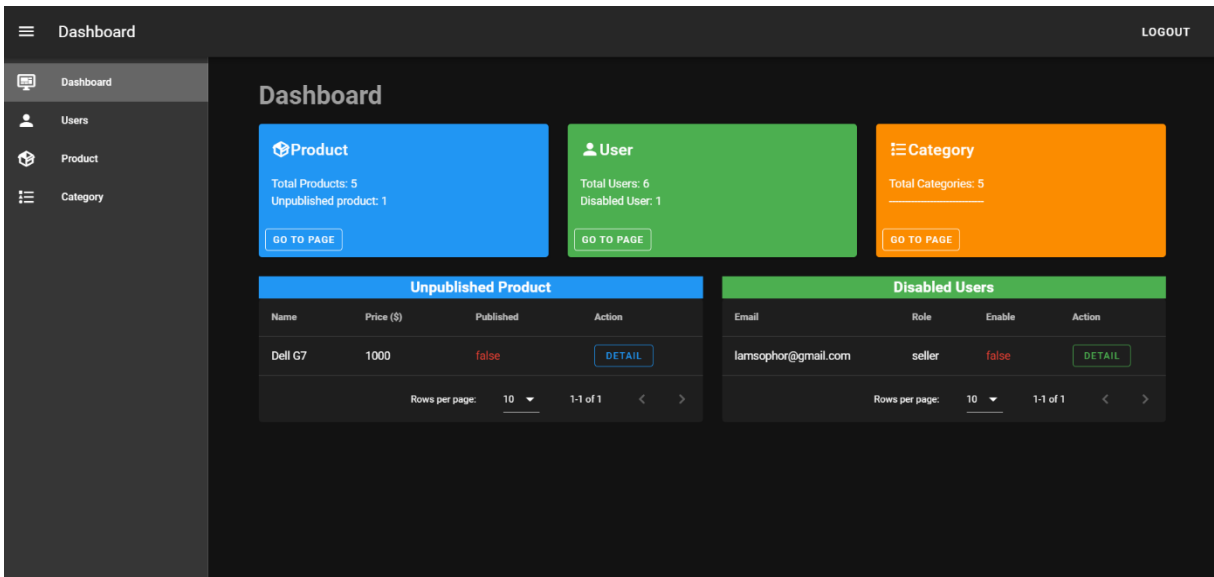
Dashboard

LOGOUT

Dashboard
Users
Product
Category

Dashboard

Product
Total Products: 5
Unpublished product: 1
GO TO PAGE

User
Total Users: 6
Disabled User: 1
GO TO PAGE

Category
Total Categories: 5
GO TO PAGE

Unpublished Product

| Name | Price ($) | Published | Action |
|---|---|---|---|
| Dell G7 | 1000 | false | DETAIL |

Rows per page: 10 1-1 of 1

Disabled Users

| Email | Role | Enable | Action |
|---|---|---|---|
| lamsophor@gmail.com | seller | false | DETAIL |

Rows per page: 10 1-1 of 1